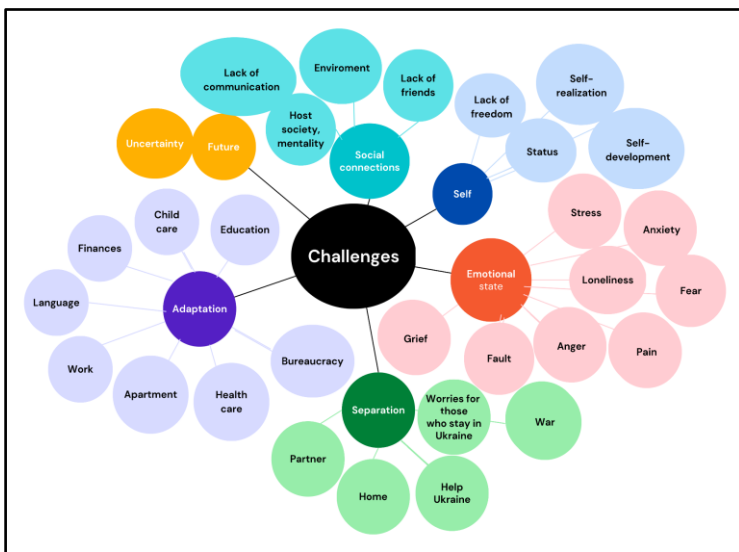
Challenges

Uncertainty
Future

Lack of communication
Enviroment
Lack of friends
Host society, mentality
Social connections

Self
Lack of freedom
Self-realization
Status
Self-development

Emotional state
Stress
Anxiety
Loneliness
Fear
Anger
Pain
Fault
Grief

Adaptation
Child care
Education
Finances
Language
Work
Apartment
Health care
Bureaucracy

Separation
Worries for those who stay in Ukraine
War
Partner
Home
Help Ukraine